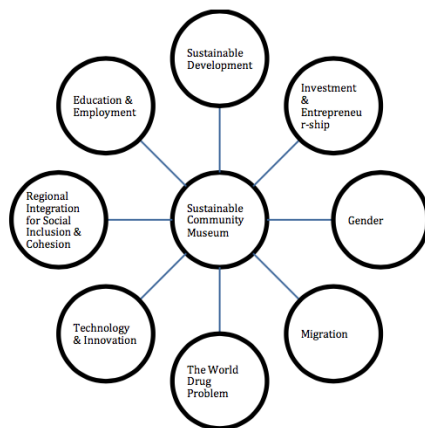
Sustainable Development

Education & Employment

Investment & Entrepreneurship

Regional Integration for Social Inclusion & Cohesion

Sustainable Community Museum

Gender

Technology & Innovation

Migration

The World Drug Problem